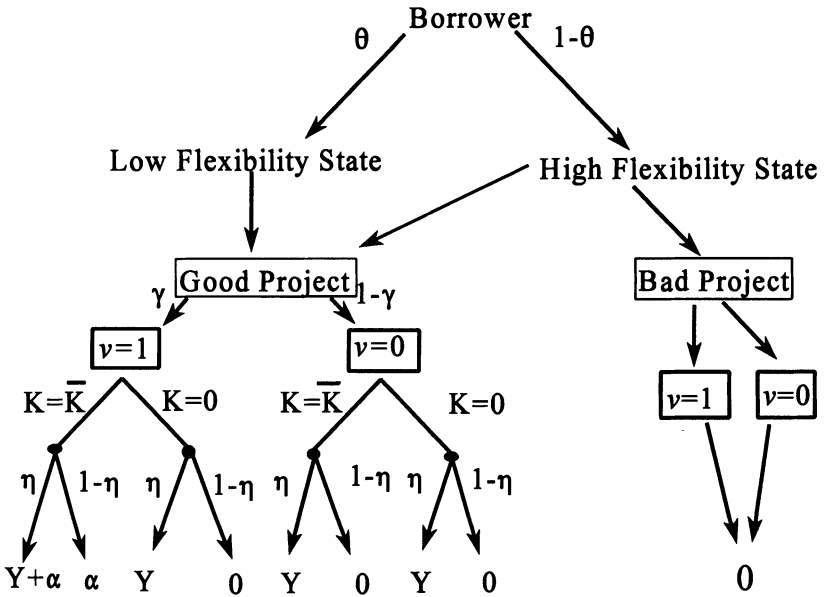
Borrower

$\theta$

$1-\theta$

Low Flexibility State

High Flexibility State

Good Project

$\gamma$

$1-\gamma$

Bad Project

$v=1$

$v=0$

$v=1$

$v=0$

$K=\bar{K}$

$K=0$

$K=\bar{K}$

$K=0$

$\eta$

$1-\eta$

$\eta$

$1-\eta$

$\eta$

$1-\eta$

$\eta$

$1-\eta$

$Y+\alpha$

$\alpha$

$Y$

$0$

$Y$

$0$

$Y$

$0$

$0$